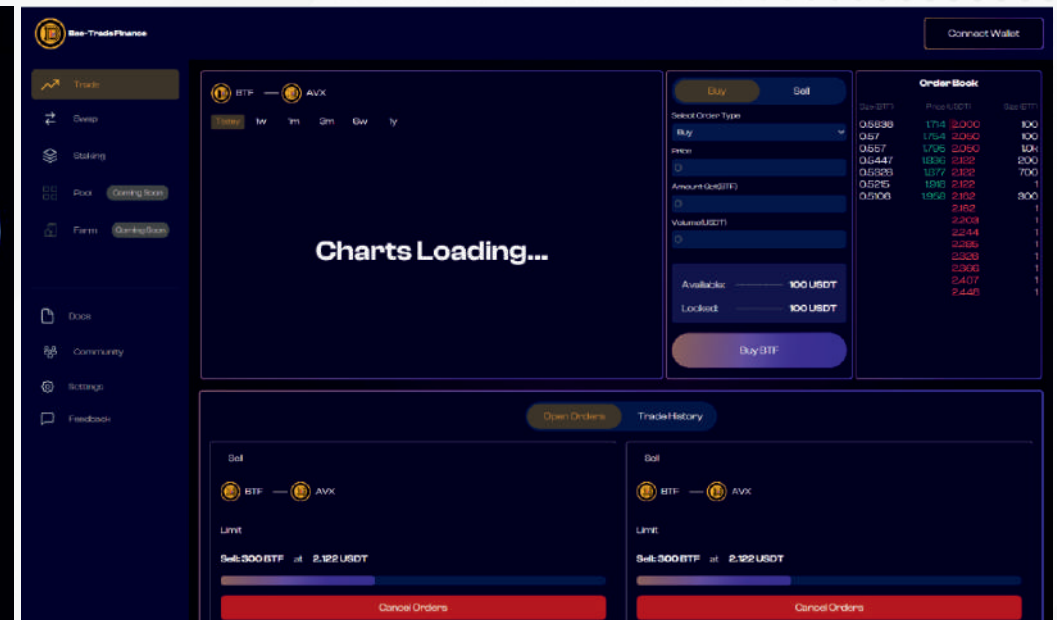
Bee-TradeFinance

Connect Wallet

Trade

Swap

Staking

Pool Coming Soon

Farm Coming Soon

Docs

Community

Settings

Feedback

BTF — AVX

Today 1w 1m 3m 6w 1y

Charts Loading...

Buy Sell

Select Order Type

Buy

Price

0

Amount Qty(BTF)

0

Volume(USDT)

0

Available: 100 USDT

Locked: 100 USDT

Buy BTF

Order Book

| Size (BTF) | Price (USDT) | | Size (BTF) |
|---|---|---|---|
| 0.5836 | 1714 | 2.000 | 100 |
| 0.57 | 1754 | 2.060 | 100 |
| 0.557 | 1795 | 2.050 | 10k |
| 0.5447 | 1836 | 2.122 | 200 |
| 0.5326 | 1877 | 2.122 | 700 |
| 0.5215 | 1918 | 2.122 | 1 |
| 0.5106 | 1958 | 2.122 | 300 |
| | | 2.162 | 1 |
| | | 2.203 | 1 |
| | | 2.244 | 1 |
| | | 2.285 | 1 |
| | | 2.326 | 1 |
| | | 2.366 | 1 |
| | | 2.407 | 1 |
| | | 2.448 | 1 |

Open Orders Trade History

Sell

BTF — AVX

Limit

Sell: 300 BTF at 2.122 USDT

Cancel Orders

Sell

BTF — AVX

Limit

Sell: 300 BTF at 2.122 USDT

Cancel Orders